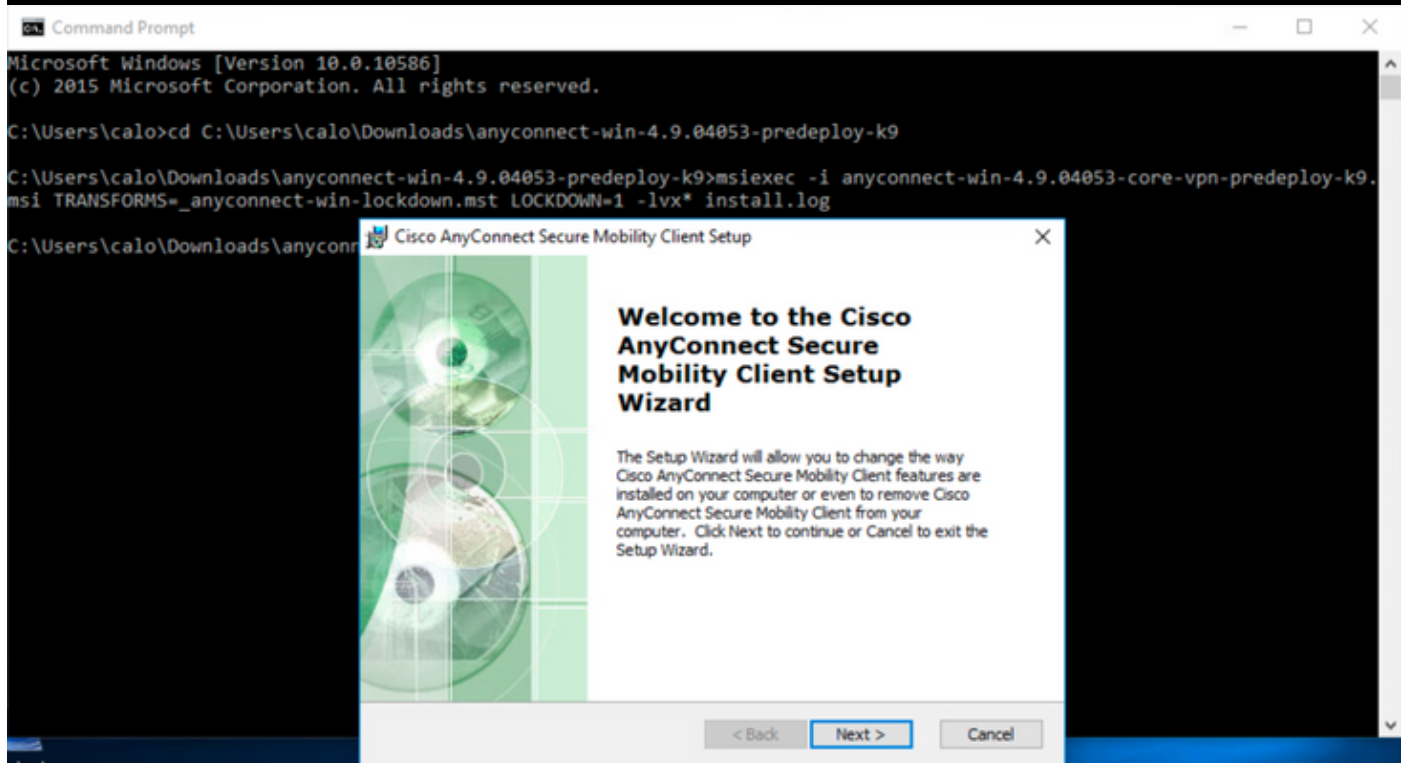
Command Prompt

Microsoft Windows [Version 10.0.10586]
(c) 2015 Microsoft Corporation. All rights reserved.

C:\Users\calo>cd C:\Users\calo\Downloads\anyconnect-win-4.9.04053-predeploy-k9

C:\Users\calo\Downloads\anyconnect-win-4.9.04053-predeploy-k9>msiexec -i anyconnect-win-4.9.04053-core-vpn-predeploy-k9.msi TRANSFORMS=_anyconnect-win-lockdown.mst LOCKDOWN=1 -lvx* install.log

C:\Users\calo\Downloads\anyconn

Cisco AnyConnect Secure Mobility Client Setup

Welcome to the Cisco AnyConnect Secure Mobility Client Setup Wizard

The Setup Wizard will allow you to change the way Cisco AnyConnect Secure Mobility Client features are installed on your computer or even to remove Cisco AnyConnect Secure Mobility Client from your computer. Click Next to continue or Cancel to exit the Setup Wizard.

< Back    Next >    Cancel